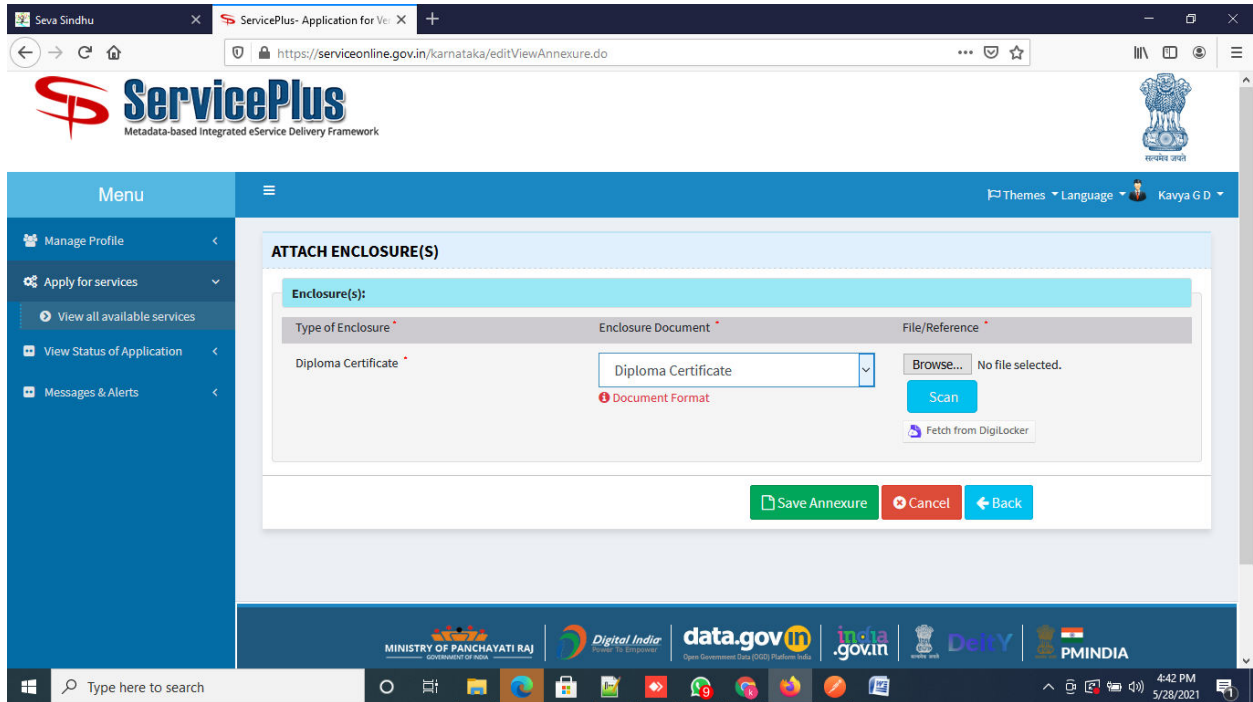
Seva Sindhu
ServicePlus- Application for Ve
https://serviceonline.gov.in/karnataka/editViewAnnexure.do

ServicePlus
Metadata-based Integrated eService Delivery Framework

सत्यमेव जयते

Menu
Themes Language Kavya G D

Manage Profile
Apply for services
View all available services
View Status of Application
Messages & Alerts

ATTACH ENCLOSURE(S)

Enclosure(s):

| Type of Enclosure * | Enclosure Document * | File/Reference * |
|---|---|---|
| Diploma Certificate * | Diploma Certificate | Browse... No file selected. |
| | Document Format | Scan |
| | | Fetch from DigiLocker |

Save Annexure
Cancel
Back

MINISTRY OF PANCHAYATI RAJ
GOVERNMENT OF INDIA
Digital India
Power To Empower
data.gov.in
Open Government Data (OGD) Platform India
india.gov.in
DeitY
PMINDIA

Type here to search
4:42 PM
5/28/2021